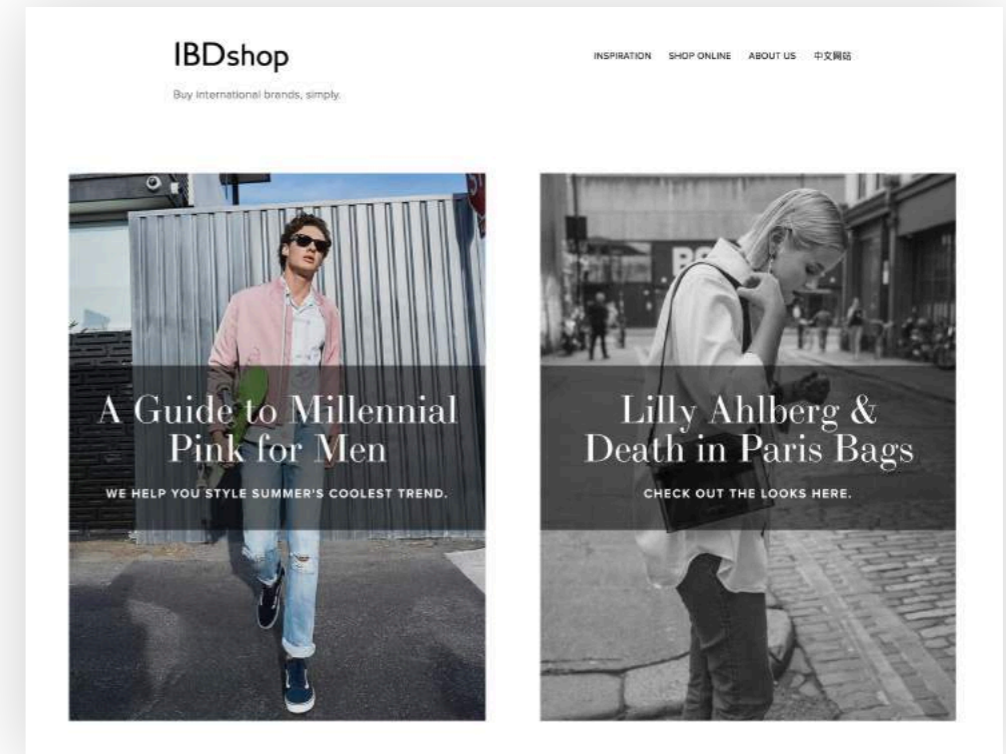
IBDshop

Buy international brands, simply.

INSPIRATION SHOP ONLINE ABOUT US 中文网站

A Guide to Millennial Pink for Men

WE HELP YOU STYLE SUMMER'S COOLEST TREND.

Lilly Ahlberg & Death in Paris Bags

CHECK OUT THE LOOKS HERE.